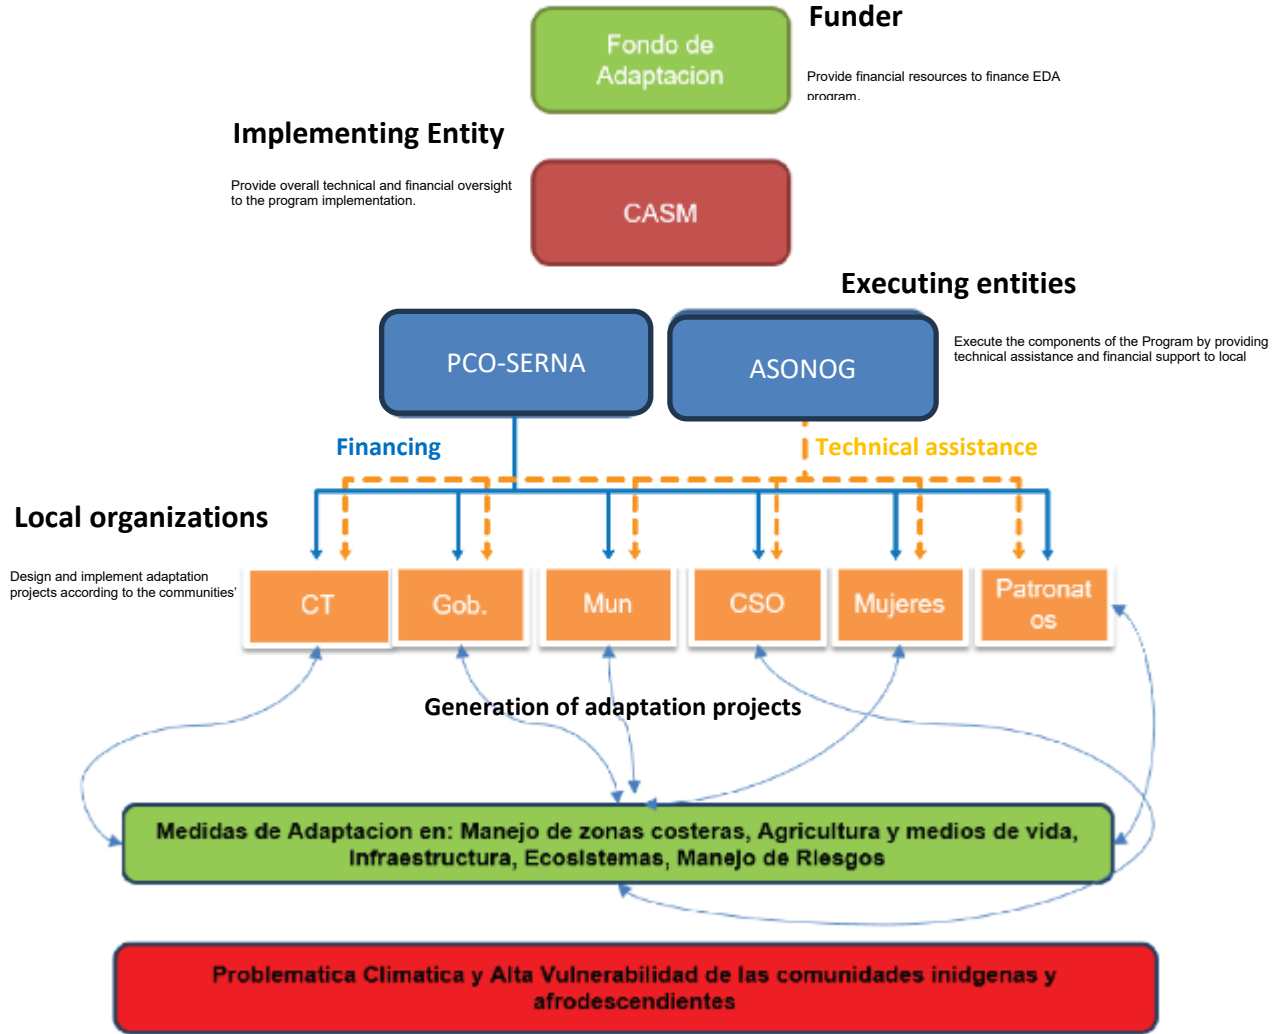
Fondo de Adaptacion

Funder

Provide financial resources to finance EDA program.

Implementing Entity

Provide overall technical and financial oversight to the program implementation.

CASM

Executing entities

PCO-SERNA

ASONOG

Execute the components of the Program by providing technical assistance and financial support to local

Financing

Technical assistance

Local organizations

Design and implement adaptation projects according to the communities'

CT

Gob.

Mun

CSO

Mujeres

Patronatos

Generation of adaptation projects

Medidas de Adaptacion en: Manejo de zonas costeras, Agricultura y medios de vida, Infraestructura, Ecosistemas, Manejo de Riesgos

Problematica Climatica y Alta Vulnerabilidad de las comunidades inidgenas y afrodescendientes